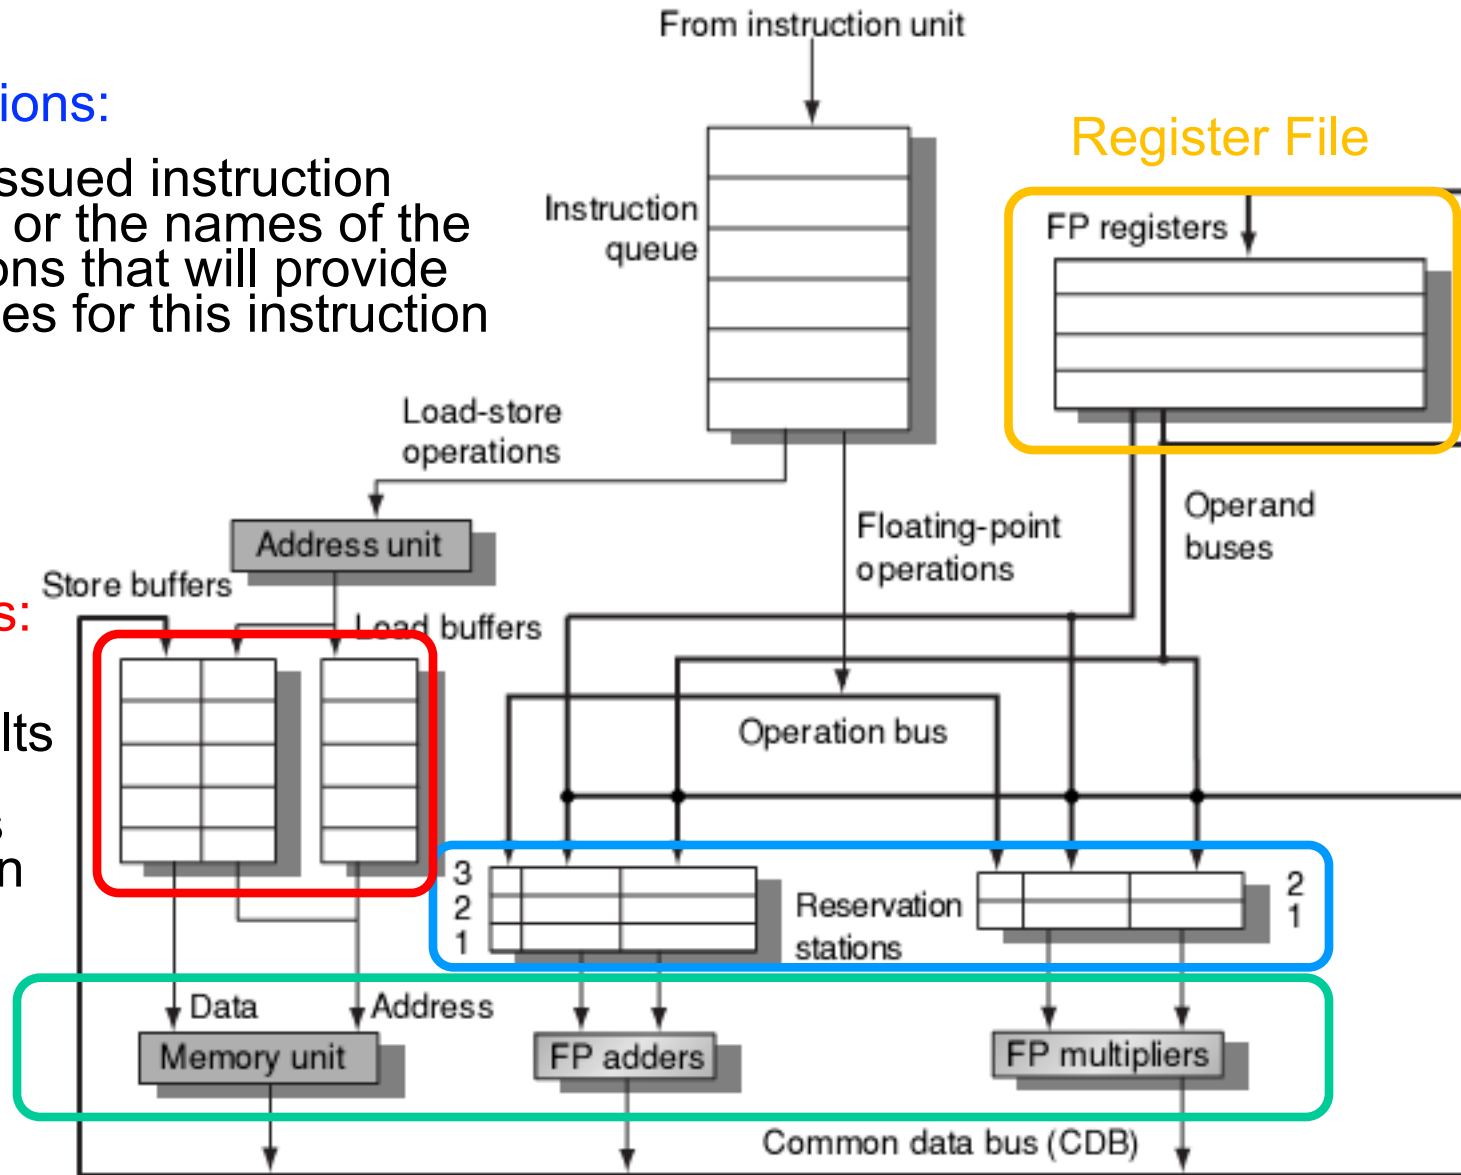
ions:
ssued instruction or the names of the ons that will provide es for this instruction

s:

lts

s
n

From instruction unit

Instruction queue

Register File

FP registers

Load-store operations

Address unit

Store buffers

Load buffers

Floating-point operations

Operand buses

Operation bus

3
2
1

Reservation stations

2
1

Data

Address

Memory unit

FP adders

FP multipliers

Common data bus (CDB)